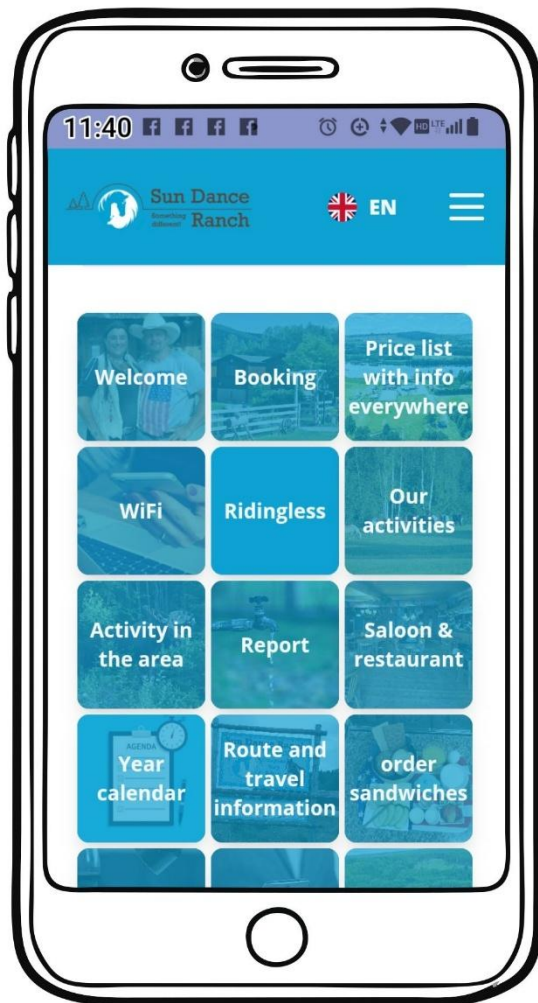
11:40

Sun Dance Something different Ranch

EN

Welcome

Booking

Price list with info everywhere

WiFi

Ridingless

Our activities

Activity in the area

Report

Saloon & restaurant

AGENDA Year calendar

Route and travel information

order sandwiches